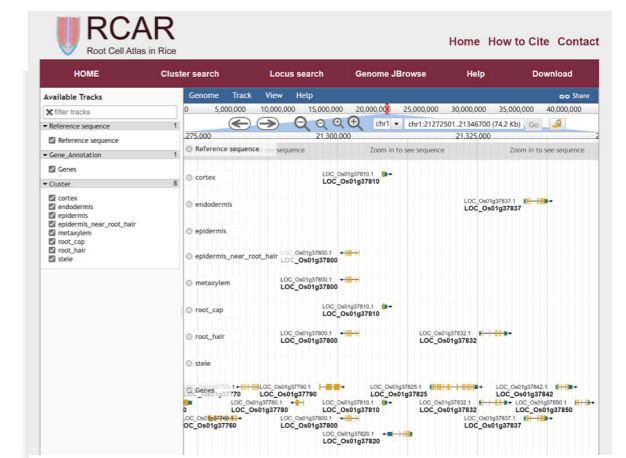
RCAR
Root Cell Atlas in Rice

Home How to Cite Contact

HOME Cluster search Locus search Genome JBrowse Help Download

Available Tracks
filter tracks
Reference sequence 1
Reference sequence
Gene_Annotation 1
Genes
Cluster 8
cortex
endodermis
epidermis
epidermis_near_root_hair
metaxylem
root_cap
root_hair
stele

Genome Track View Help Share
0 5,000,000 10,000,000 15,000,000 20,000,000 25,000,000 30,000,000 35,000,000 40,000,000
chr1 chr1:21272501..21346700 (74.2 Kb) Go
275,000 21,300,000 21,325,000
Reference sequence see sequence Zoom in to see sequence Zoom in to see sequence

cortex
LOC_Os01g37810.1
LOC_Os01g37810
endodermis
LOC_Os01g37837.1
LOC_Os01g37837
epidermis
epidermis_near_root_hair
LOC_Os01g37800.1
LOC_Os01g37800
metaxylem
LOC_Os01g37800.1
LOC_Os01g37800
root_cap
LOC_Os01g37810.1
LOC_Os01g37810
root_hair
LOC_Os01g37800.1
LOC_Os01g37800
LOC_Os01g37832.1
LOC_Os01g37832
stele
Genes
770
LOC_Os01g37790.1
LOC_Os01g37790
LOC_Os01g37825.1
LOC_Os01g37825
LOC_Os01g37842.1
LOC_Os01g37842
LOC_Os01g37780.1
LOC_Os01g37780
LOC_Os01g37810.1
LOC_Os01g37810
LOC_Os01g37832.1
LOC_Os01g37832
LOC_Os01g37850.1
LOC_Os01g37850
LOC_Os01g37760.1
LOC_Os01g37760
LOC_Os01g37800.1
LOC_Os01g37800
LOC_Os01g37837.1
LOC_Os01g37837
LOC_Os01g37820.1
LOC_Os01g37820